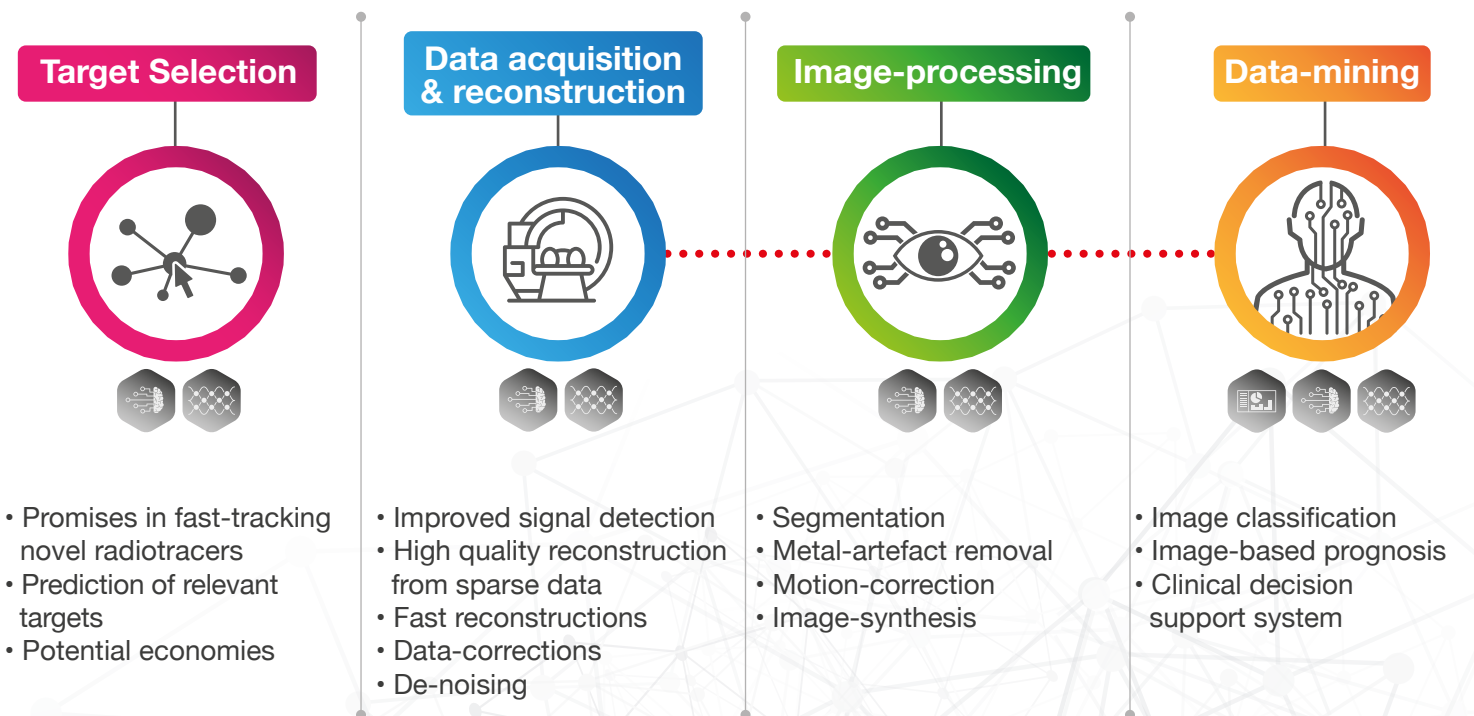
Target Selection

• Promises in fast-tracking novel radiotracers
• Prediction of relevant targets
• Potential economies

Data acquisition & reconstruction

• Improved signal detection
• High quality reconstruction from sparse data
• Fast reconstructions
• Data-corrections
• De-noising

Image-processing

• Segmentation
• Metal-artefact removal
• Motion-correction
• Image-synthesis

Data-mining

• Image classification
• Image-based prognosis
• Clinical decision support system